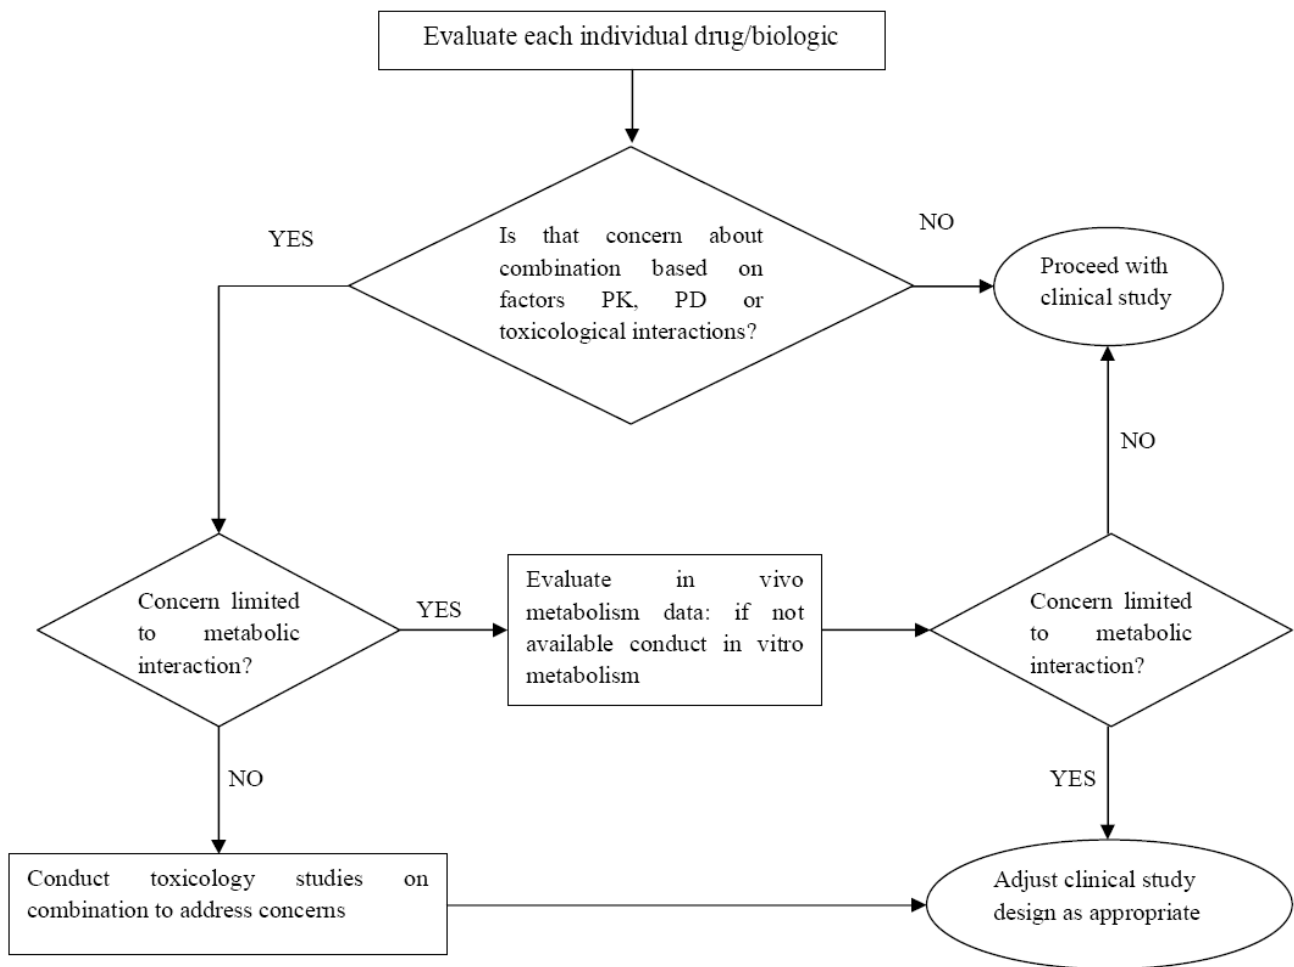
Evaluate each individual drug/biologic

YES

Is that concern about combination based on factors PK, PD or toxicological interactions?

NO

Proceed with clinical study

NO

Concern limited to metabolic interaction?

YES

Evaluate in vivo metabolism data: if not available conduct in vitro metabolism

Concern limited to metabolic interaction?

NO

YES

Conduct toxicology studies on combination to address concerns

Adjust clinical study design as appropriate